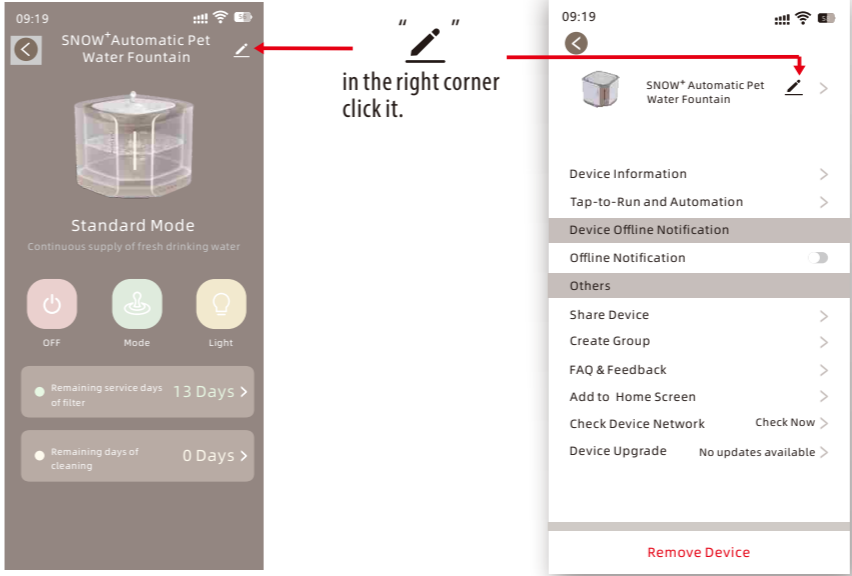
09:19

SNOW$^+$Automatic Pet Water Fountain

Standard Mode

Continuous supply of fresh drinking water

OFF

Mode

Light

Remaining service days of filter

13 Days

Remaining days of cleaning

0 Days

" "

in the right corner click it.

09:19

SNOW$^+$ Automatic Pet Water Fountain

Device Information

Tap-to-Run and Automation

Device Offline Notification

Offline Notification

Others

Share Device

Create Group

FAQ & Feedback

Add to Home Screen

Check Device Network

Check Now

Device Upgrade

No updates available

Remove Device